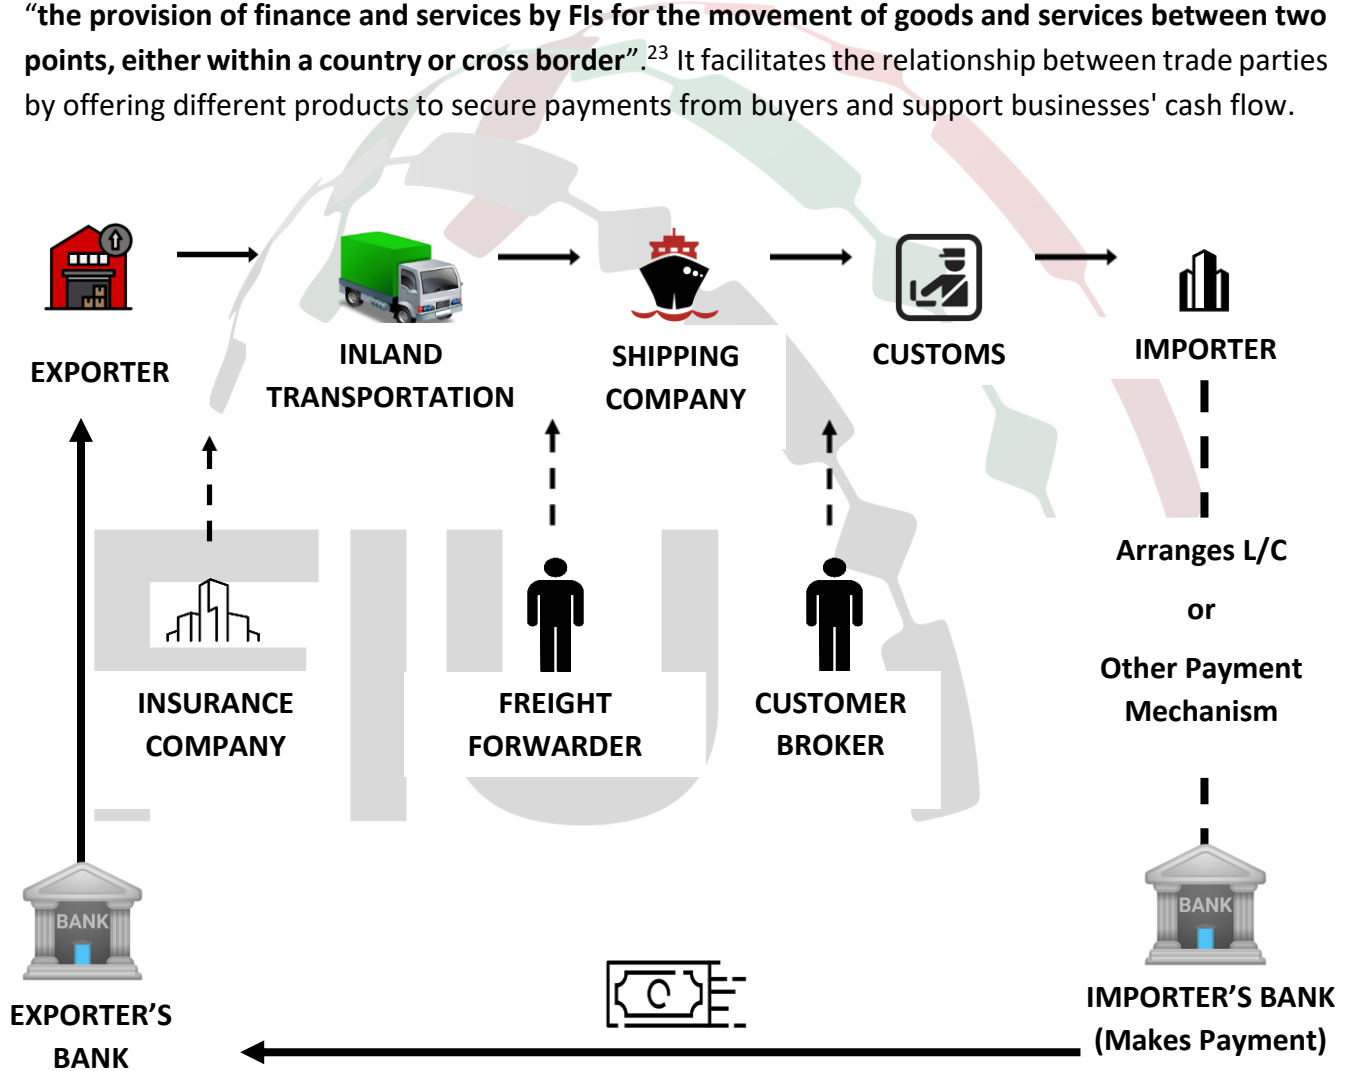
“the provision of finance and services by FIs for the movement of goods and services between two points, either within a country or cross border”.$^{23}$ It facilitates the relationship between trade parties by offering different products to secure payments from buyers and support businesses' cash flow.

EXPORTER

INLAND TRANSPORTATION

SHIPPING COMPANY

CUSTOMS

IMPORTER

Arranges L/C

or

Other Payment Mechanism

INSURANCE COMPANY

FREIGHT FORWARDER

CUSTOMER BROKER

BANK

EXPORTER’S BANK

BANK

IMPORTER’S BANK (Makes Payment)